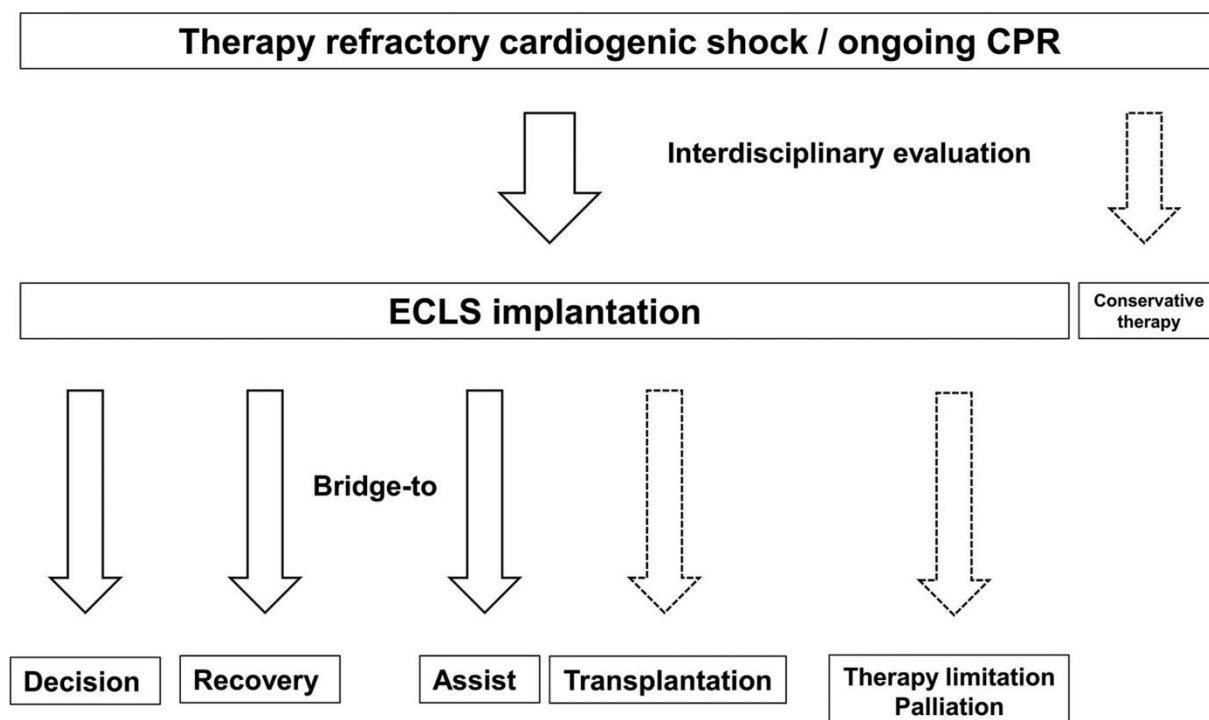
Therapy refractory cardiogenic shock / ongoing CPR

Interdisciplinary evaluation

ECLS implantation

Conservative therapy

Bridge-to

Decision

Recovery

Assist

Transplantation

Therapy limitation
Palliation